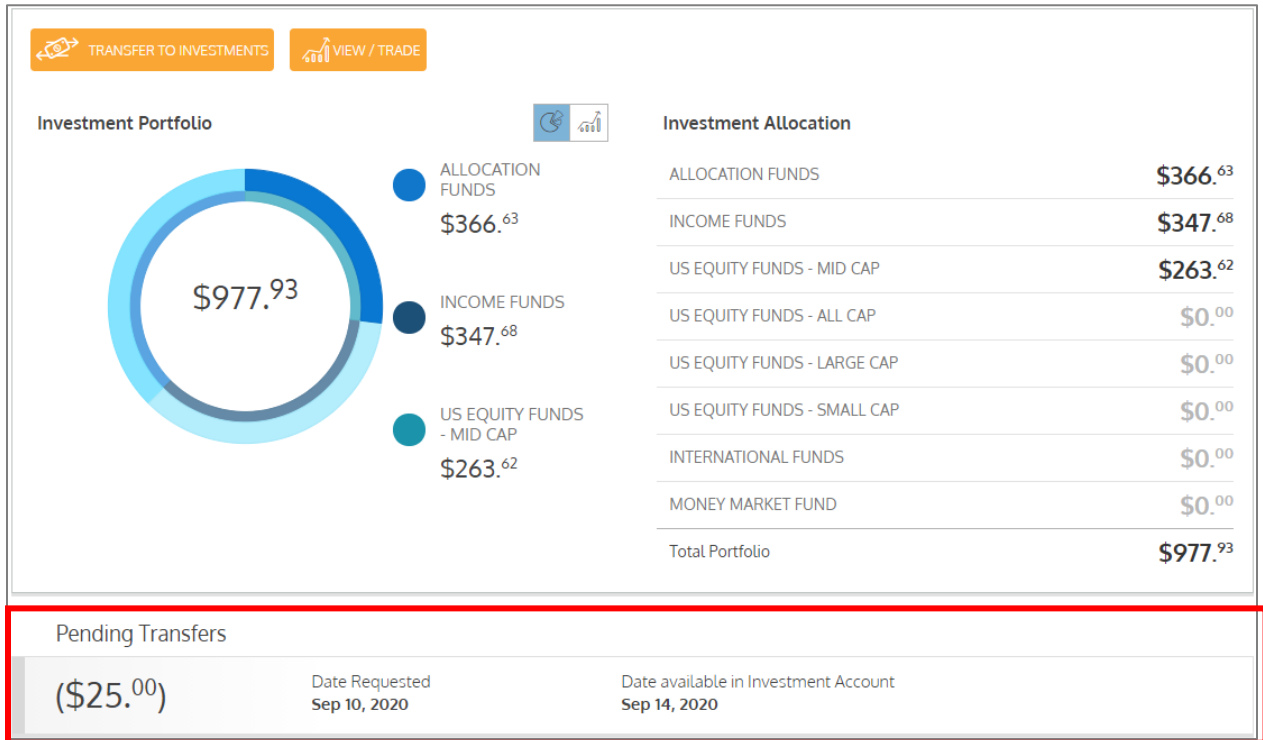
TRANSFER TO INVESTMENTS
VIEW / TRADE

Investment Portfolio

$977.$^{93}$

ALLOCATION FUNDS
$366.$^{63}$

INCOME FUNDS
$347.$^{68}$

US EQUITY FUNDS - MID CAP
$263.$^{62}$

Investment Allocation

| | |
|---|---|
| ALLOCATION FUNDS | $366.$^{63}$ |
| INCOME FUNDS | $347.$^{68}$ |
| US EQUITY FUNDS - MID CAP | $263.$^{62}$ |
| US EQUITY FUNDS - ALL CAP | $0.$^{00}$ |
| US EQUITY FUNDS - LARGE CAP | $0.$^{00}$ |
| US EQUITY FUNDS - SMALL CAP | $0.$^{00}$ |
| INTERNATIONAL FUNDS | $0.$^{00}$ |
| MONEY MARKET FUND | $0.$^{00}$ |
| Total Portfolio | $977.$^{93}$ |

Pending Transfers

($25.$^{00}$)
Date Requested
Sep 10, 2020
Date available in Investment Account
Sep 14, 2020